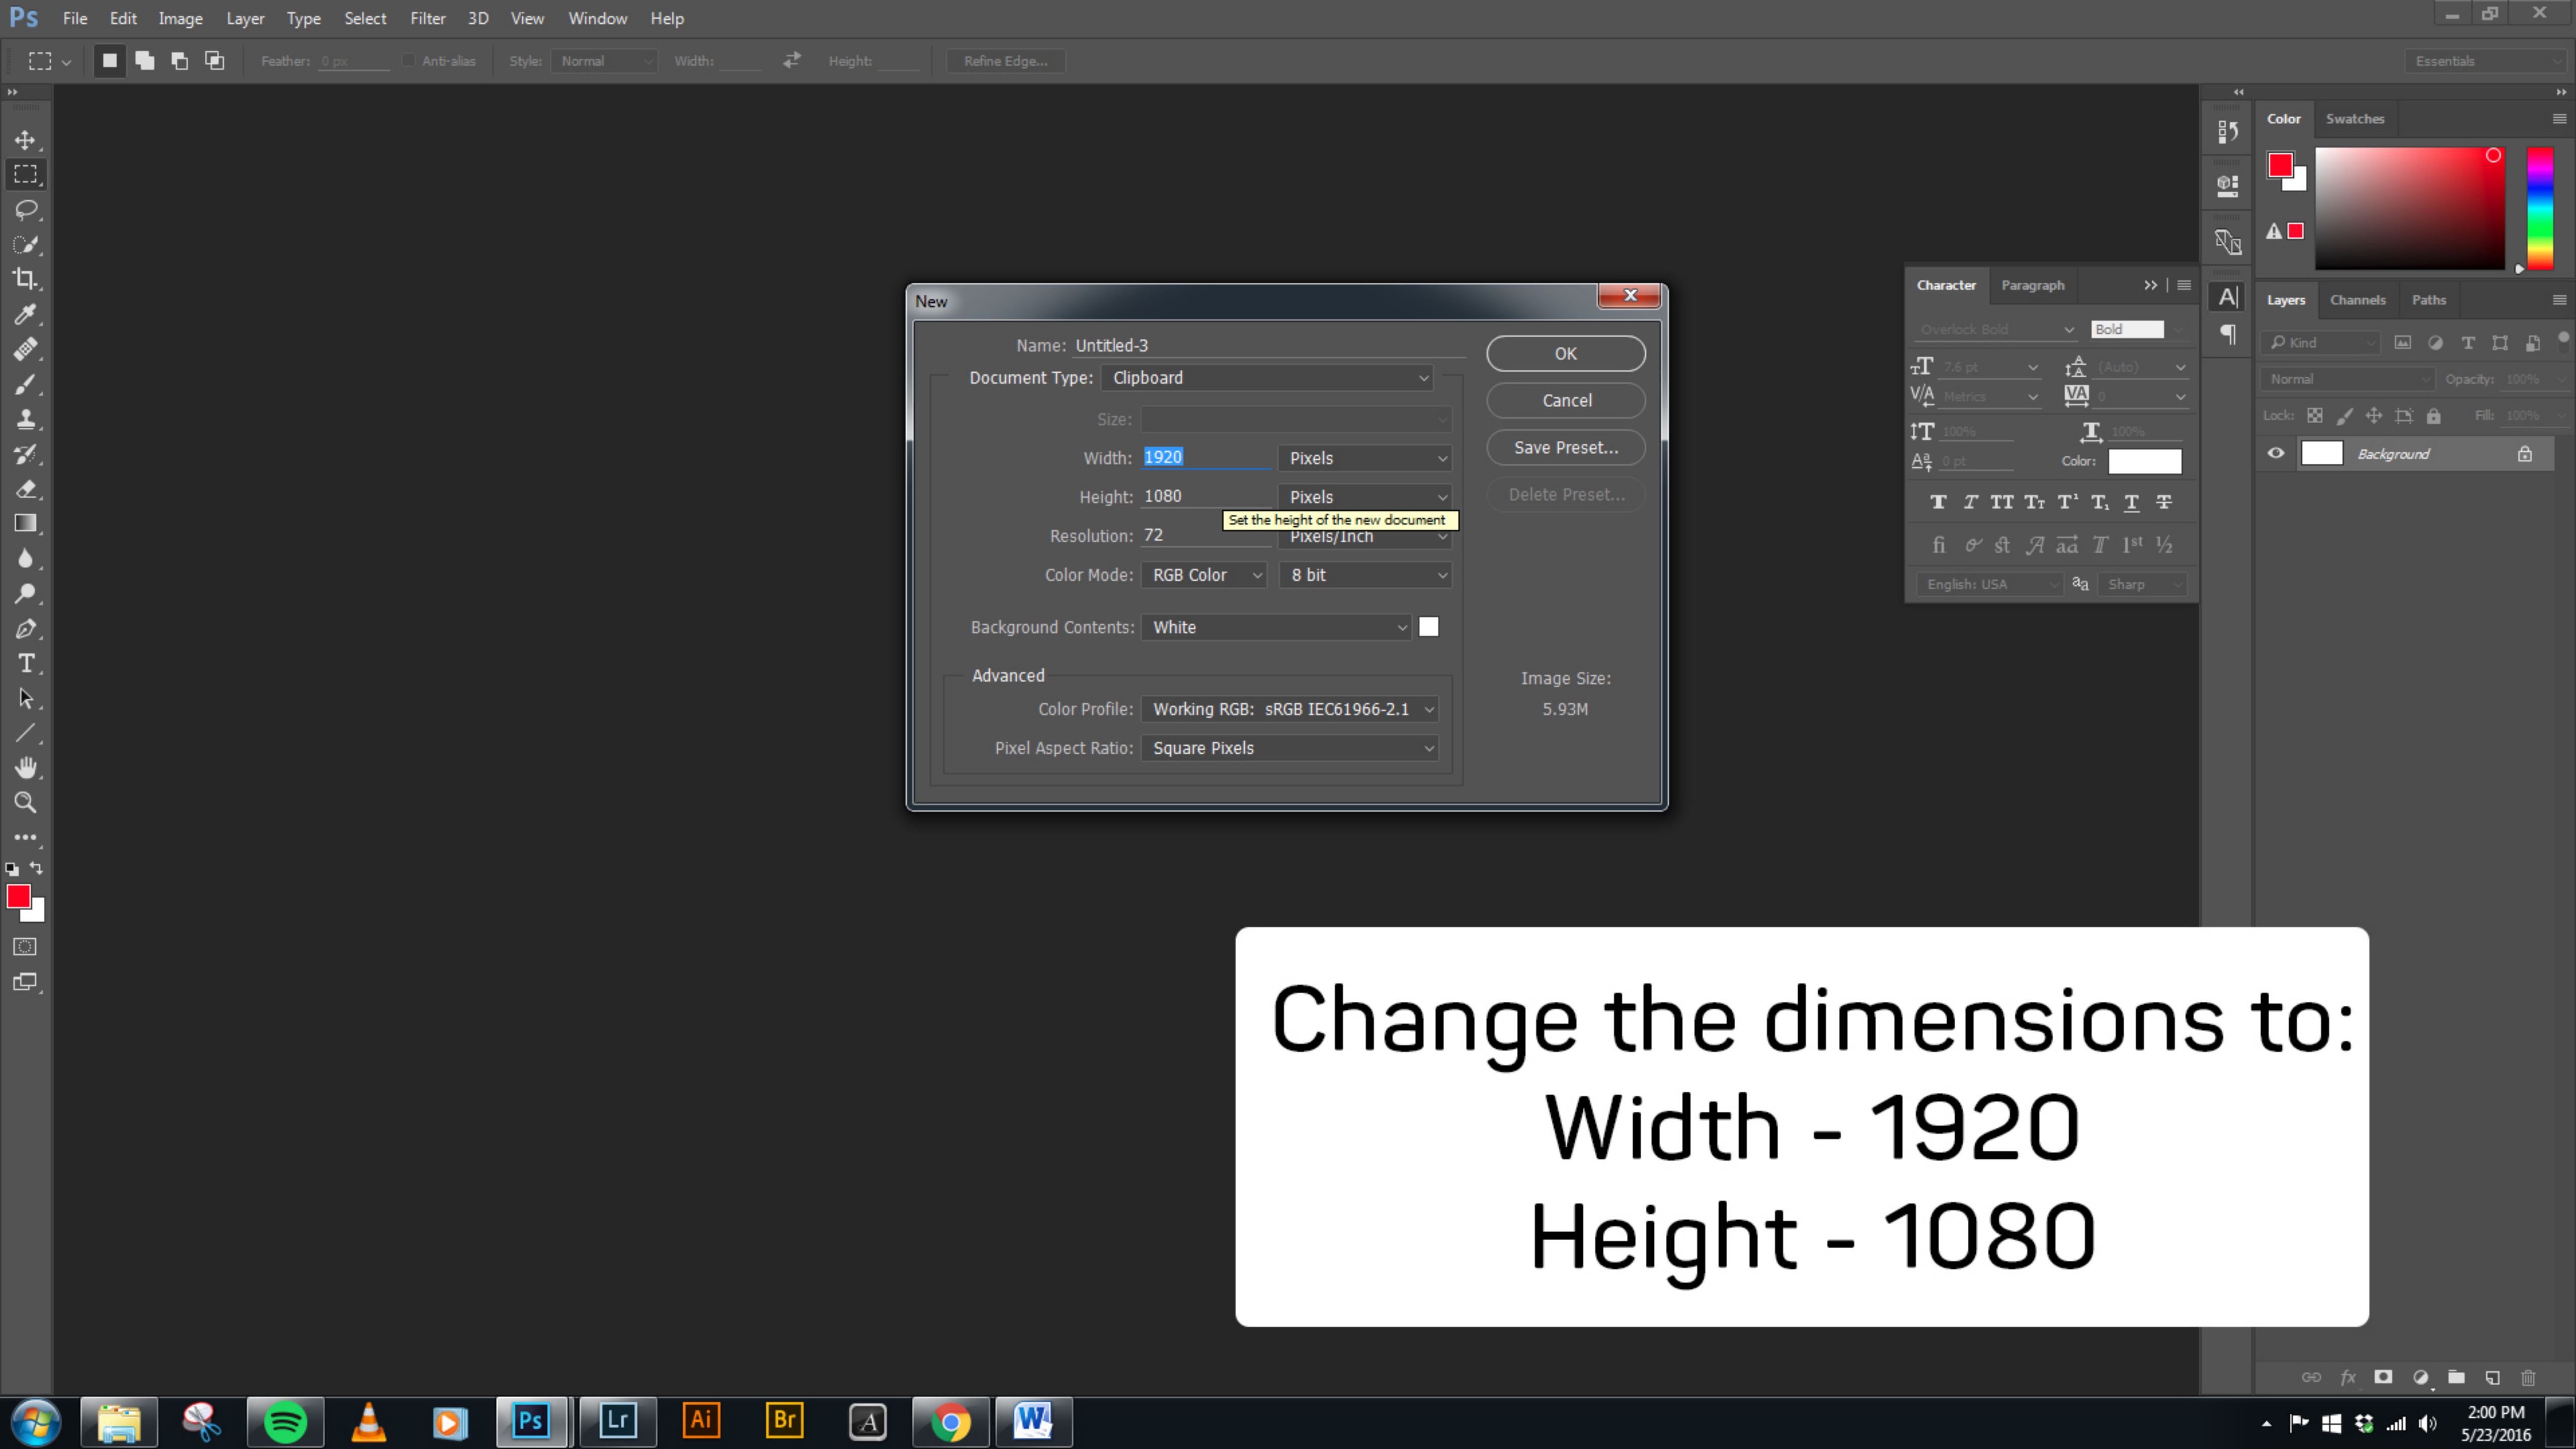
Ps File Edit Image Layer Type Select Filter 3D View Window Help

Feather: 0 px Anti-alias Style: Normal Width: Height: Refine Edge...

Essentials

New

Name: Untitled-3

Document Type: Clipboard

Size:

Width: 1920 Pixels

Height: 1080 Pixels

Set the height of the new document

Resolution: 72 Pixels/Inch

Color Mode: RGB Color 8 bit

Background Contents: White

Advanced

Color Profile: Working RGB: sRGB IEC61966-2.1

Pixel Aspect Ratio: Square Pixels

OK

Cancel

Save Preset...

Delete Preset...

Image Size:

5.93M

Color Swatches

Character Paragraph

Overlock Bold Bold

7.6 pt (Auto)

Metrics 0

100% 100%

0 pt Color:

English: USA Sharp

Layers Channels Paths

Kind

Normal Opacity: 100%

Lock: Fill: 100%

Background

Change the dimensions to:
Width - 1920
Height - 1080

Ps Lr Ai Br

2:00 PM
5/23/2016